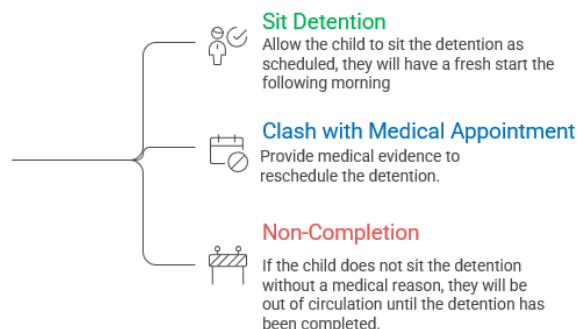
Sit Detention
Allow the child to sit the detention as scheduled, they will have a fresh start the following morning

Clash with Medical Appointment
Provide medical evidence to reschedule the detention.

Non-Completion
If the child does not sit the detention without a medical reason, they will be out of circulation until the detention has been completed.